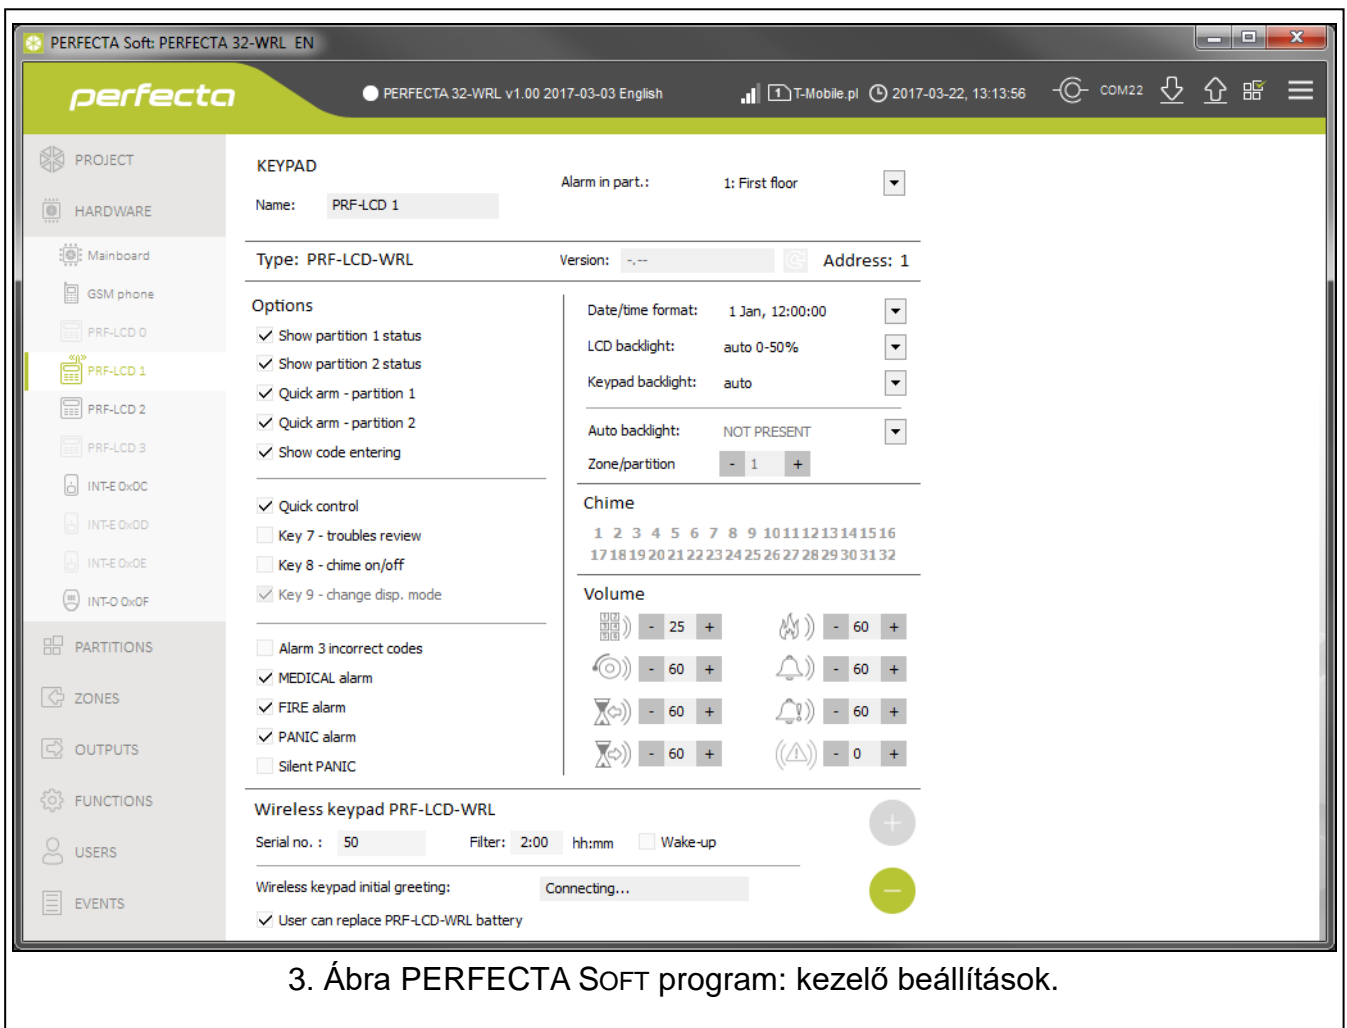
PERFECTA Soft: PERFECTA 32-WRL EN

perfecta

PERFECTA 32-WRL v1.00 2017-03-03 English

1 T-Mobile.pl 2017-03-22, 13:13:56 COM22

PROJECT
HARDWARE
Mainboard
GSM phone
PRF-LCD 0
PRF-LCD 1
PRF-LCD 2
PRF-LCD 3
INT-E 0x0C
INT-E 0x0D
INT-E 0x0E
INT-O 0x0F
PARTITIONS
ZONES
OUTPUTS
FUNCTIONS
USERS
EVENTS

KEYPAD
Name: PRF-LCD 1
Alarm in part.: 1: First floor

Type: PRF-LCD-WRL
Version: -.--
Address: 1

Options
Show partition 1 status
Show partition 2 status
Quick arm - partition 1
Quick arm - partition 2
Show code entering

Quick control
Key 7 - troubles review
Key 8 - chime on/off
Key 9 - change disp. mode

Alarm 3 incorrect codes
MEDICAL alarm
FIRE alarm
PANIC alarm
Silent PANIC

Date/time format: 1 Jan, 12:00:00
LCD backlight: auto 0-50%
Keypad backlight: auto

Auto backlight: NOT PRESENT
Zone/partition - 1 +

Chime
1 2 3 4 5 6 7 8 9 10 11 12 13 14 15 16
17 18 19 20 21 22 23 24 25 26 27 28 29 30 31 32

Volume
- 25 +
- 60 +
- 60 +
- 60 +
- 60 +
- 60 +
- 60 +
- 0 +

Wireless keypad PRF-LCD-WRL
Serial no. : 50
Filter: 2:00 hh:mm
Wake-up
Wireless keypad initial greeting: Connecting...
User can replace PRF-LCD-WRL battery

3. Ábra PERFECTA SOFT program: kezelő beállítások.